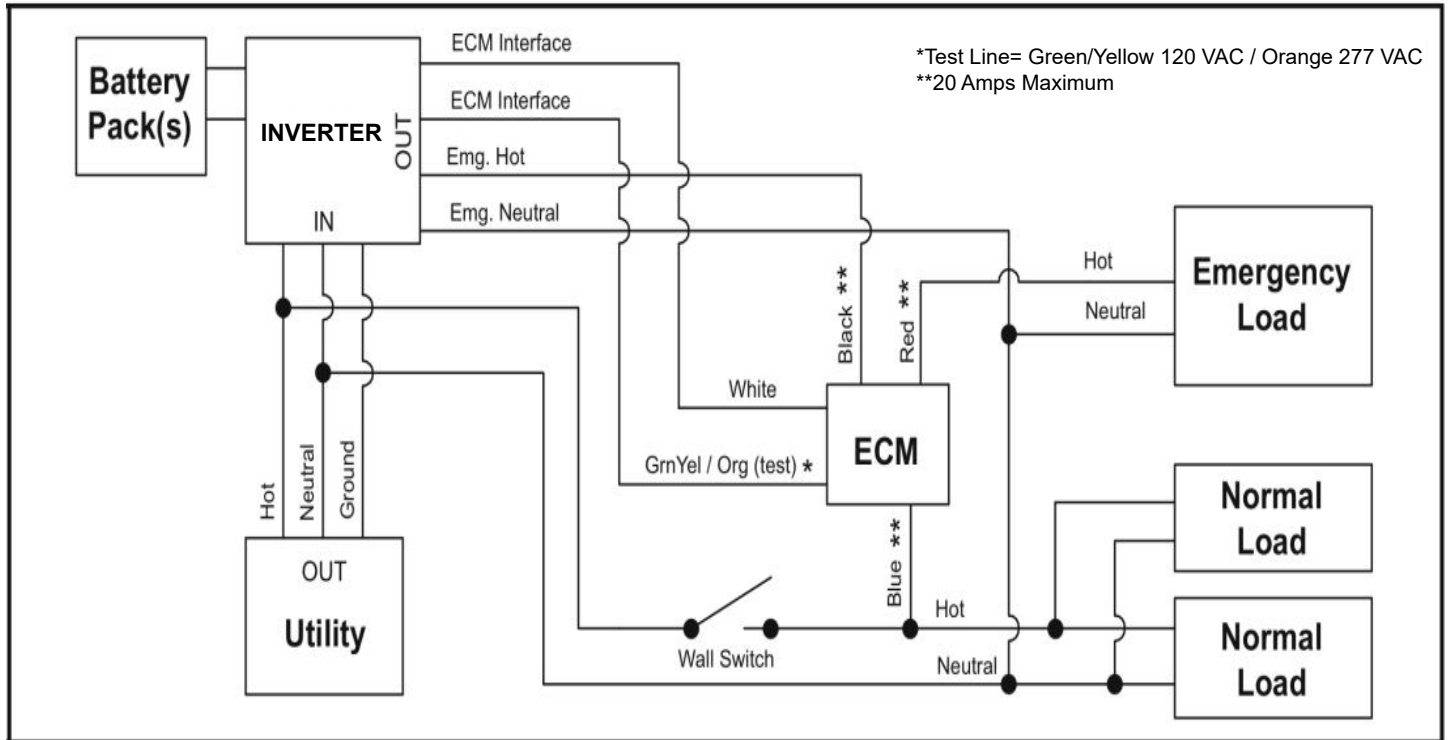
Battery Pack(s)

INVERTER

OUT

IN

ECM Interface

ECM Interface

Emg. Hot

Emg. Neutral

*Test Line= Green/Yellow 120 VAC / Orange 277 VAC
**20 Amps Maximum

Hot

Neutral

Emergency Load

Black **

Red **

White

ECM

GrnYel / Org (test) *

Blue **

Hot

Neutral

Ground

OUT

Utility

Wall Switch

Hot

Neutral

Normal Load

Normal Load